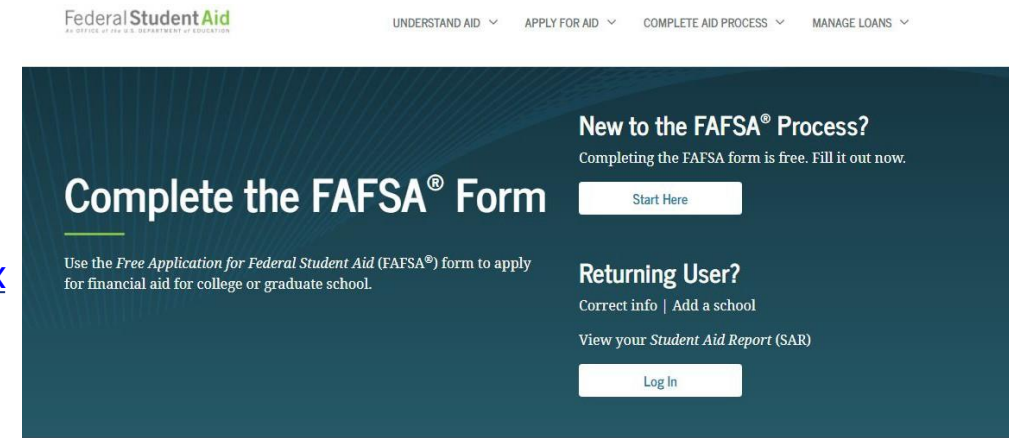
Federal Student Aid
AN OFFICE of the U.S. DEPARTMENT of EDUCATION

UNDERSTAND AID ˅ APPLY FOR AID ˅ COMPLETE AID PROCESS ˅ MANAGE LOANS ˅

Complete the FAFSA® Form

Use the Free Application for Federal Student Aid (FAFSA®) form to apply for financial aid for college or graduate school.

New to the FAFSA® Process?

Completing the FAFSA form is free. Fill it out now.

Start Here

Returning User?

Correct info | Add a school

View your Student Aid Report (SAR)

Log In